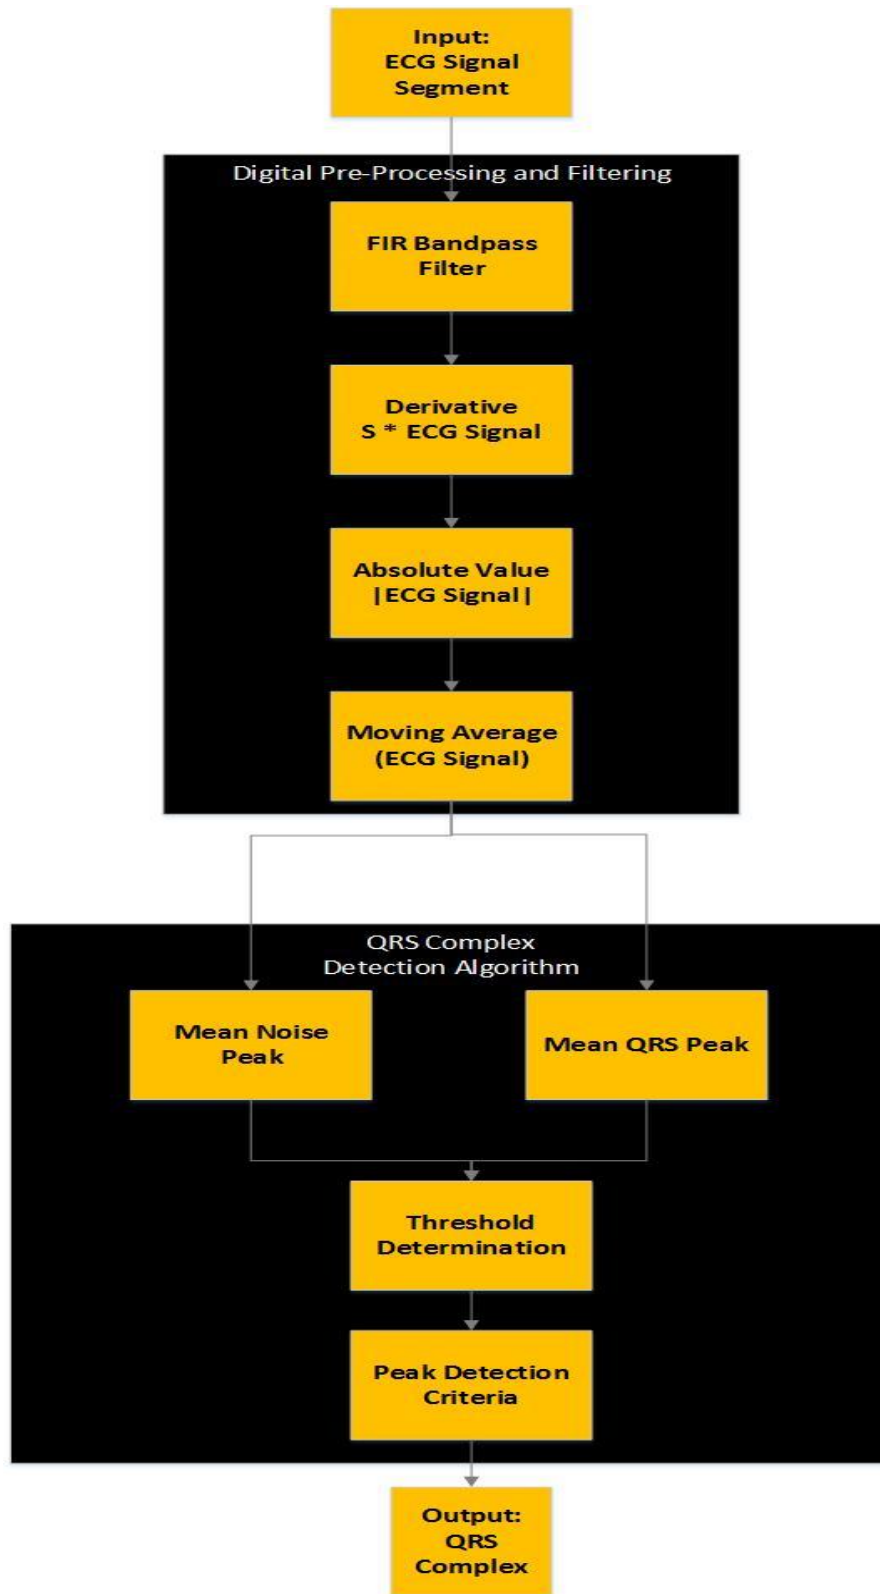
Input:
ECG Signal
Segment

Digital Pre-Processing and Filtering

FIR Bandpass
Filter

Derivative
S * ECG Signal

Absolute Value
|ECG Signal|

Moving Average
(ECG Signal)

QRS Complex
Detection Algorithm

Mean Noise
Peak

Mean QRS Peak

Threshold
Determination

Peak Detection
Criteria

Output:
QRS
Complex